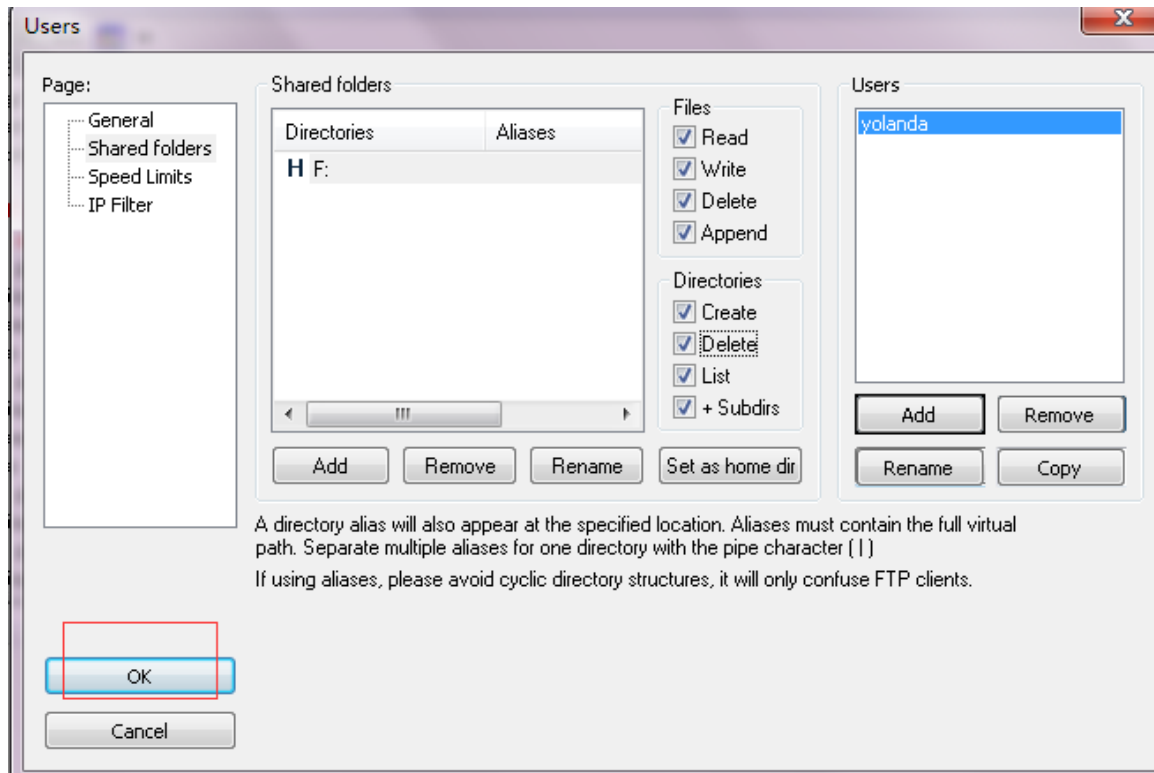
Users

Page:

General
Shared folders
Speed Limits
IP Filter

Shared folders

| Directories | Aliases |
|---|---|
| H F: | |

Files
Read
Write
Delete
Append

Directories
Create
Delete
List
+ Subdirs

Add
Remove
Rename
Set as home dir

Users

yolanda

Add
Remove
Rename
Copy

A directory alias will also appear at the specified location. Aliases must contain the full virtual path. Separate multiple aliases for one directory with the pipe character (|)

If using aliases, please avoid cyclic directory structures, it will only confuse FTP clients.

OK

Cancel